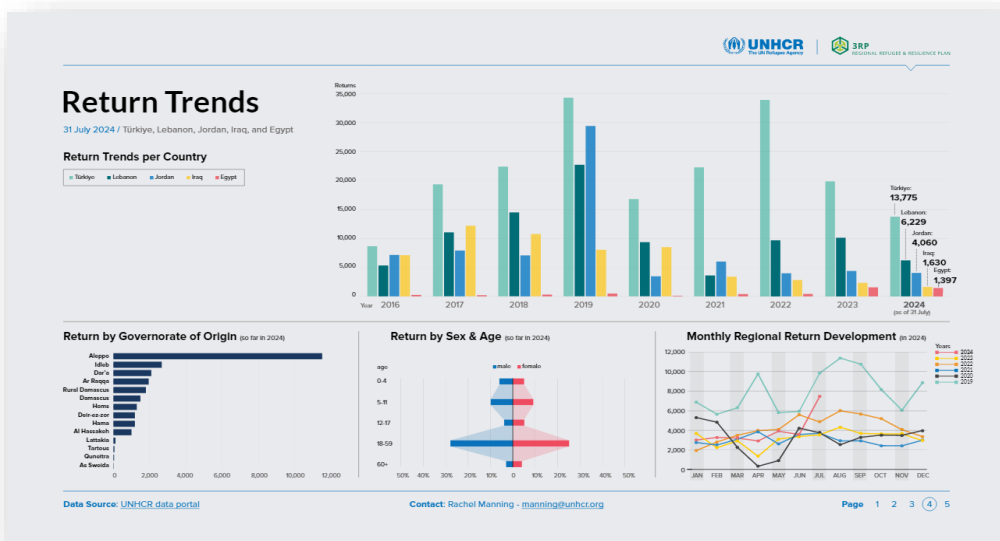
UNHCR The UN Refugee Agency | 3RP REGIONAL REFUGEE & RESILIENCE PLAN

Return Trends

31 July 2024 / Türkiye, Lebanon, Jordan, Iraq, and Egypt

Return Trends per Country

Türkiye Lebanon Jordan Iraq Egypt

Returns
35,000
30,000
25,000
20,000
15,000
10,000
5,000
0
Year 2016 2017 2018 2019 2020 2021 2022 2023 2024 (as of 31 July)

Türkiye: 13,775
Lebanon: 6,229
Jordan: 4,060
Iraq: 1,630
Egypt: 1,397

Return by Governorate of Origin (so far in 2024)

Aleppo
Idlib
Dar'a
Ar Raqqa
Rural Damascus
Damascus
Homs
Deir-ez-zor
Hama
Al Hasakeh
Lattakia
Tartous
Quneitra
As Sweida

0 2,000 4,000 6,000 8,000 10,000 12,000

Return by Sex & Age (so far in 2024)

male female
age
0-4
5-11
12-17
18-59
60+
50% 40% 30% 20% 10% 0 10% 20% 30% 40% 50%

Monthly Regional Return Development (in 2024)

12,000
10,000
8,000
6,000
4,000
2,000
0
JAN FEB MAR APR MAY JUN JUL AUG SEP OCT NOV DEC

Years
2024
2023
2022
2021
2020
2019

Data Source: UNHCR data portal

Contact: Rachel Manning - manning@unhcr.org

Page 1 2 3 4 5